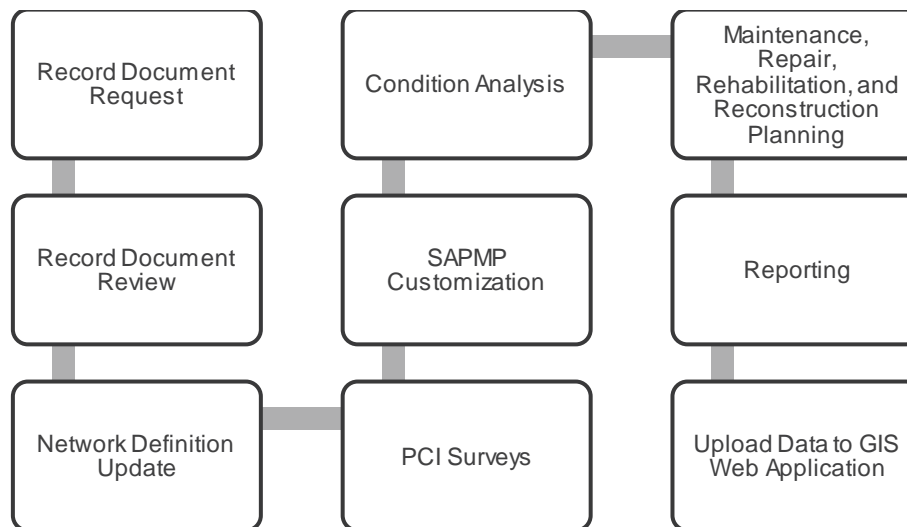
Record Document Request

Record Document Review

Network Definition Update

PCI Surveys

SAPMP Customization

Condition Analysis

Maintenance, Repair, Rehabilitation, and Reconstruction Planning

Reporting

Upload Data to GIS Web Application